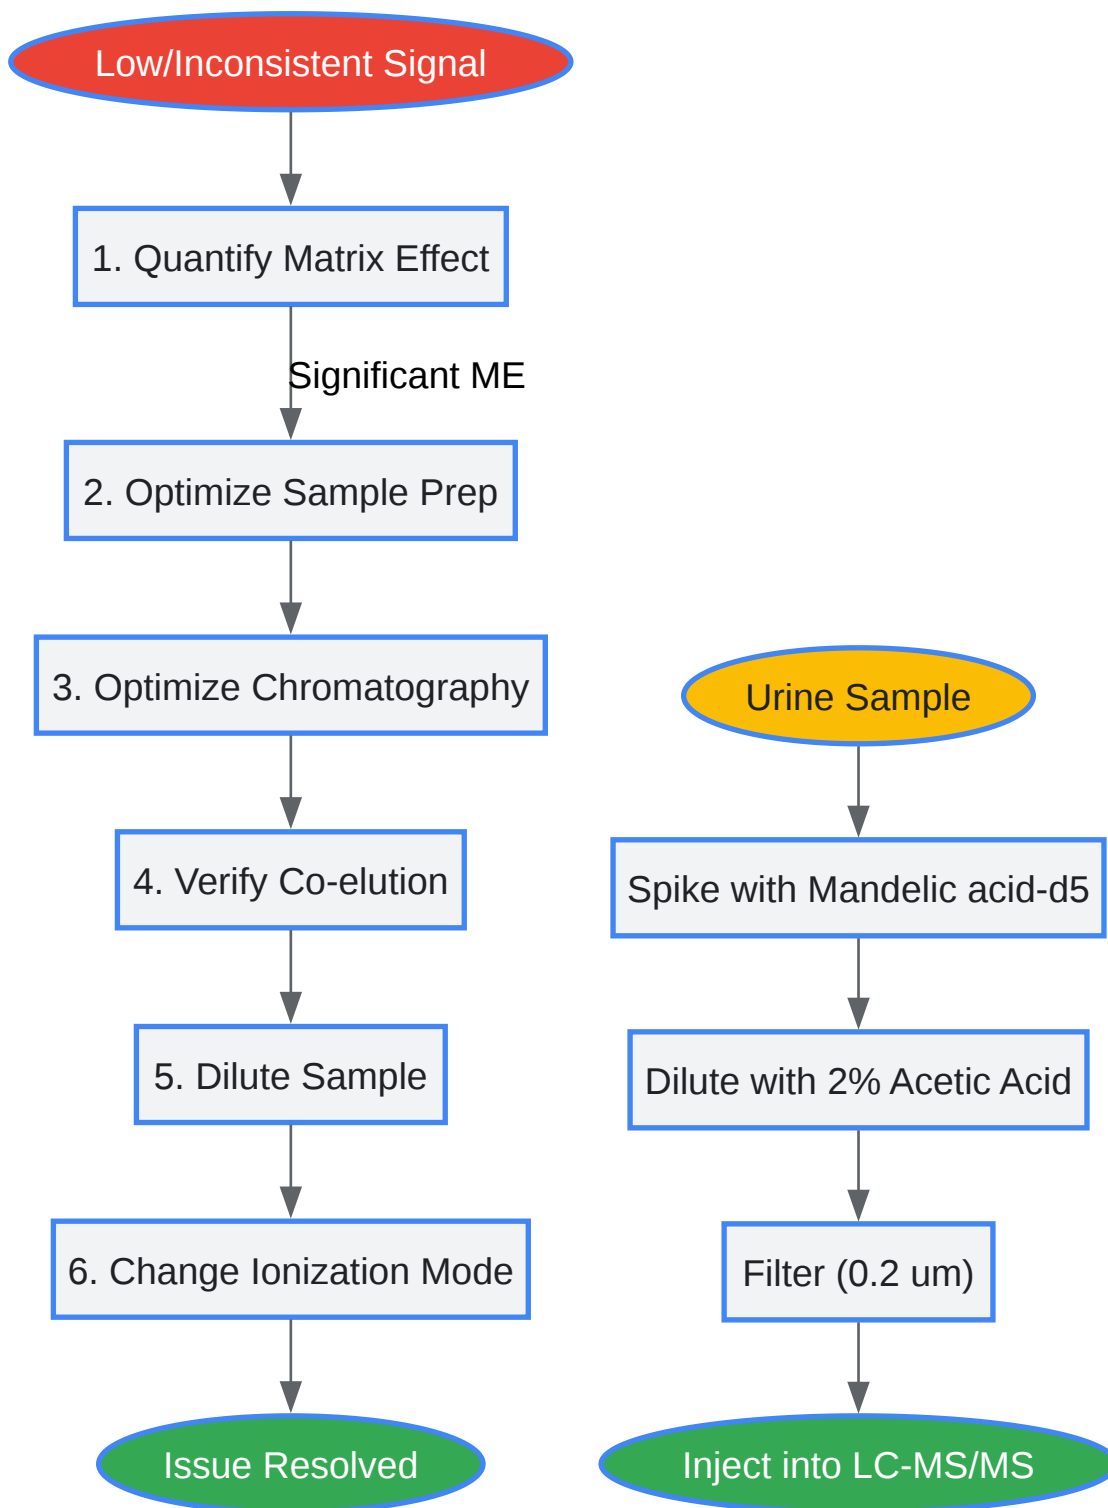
Low/Inconsistent Signal

1. Quantify Matrix Effect

Significant ME

2. Optimize Sample Prep

3. Optimize Chromatography

4. Verify Co-elution

5. Dilute Sample

6. Change Ionization Mode

Issue Resolved

Urine Sample

Spike with Mandelic acid-d5

Dilute with 2% Acetic Acid

Filter (0.2 um)

Inject into LC-MS/MS